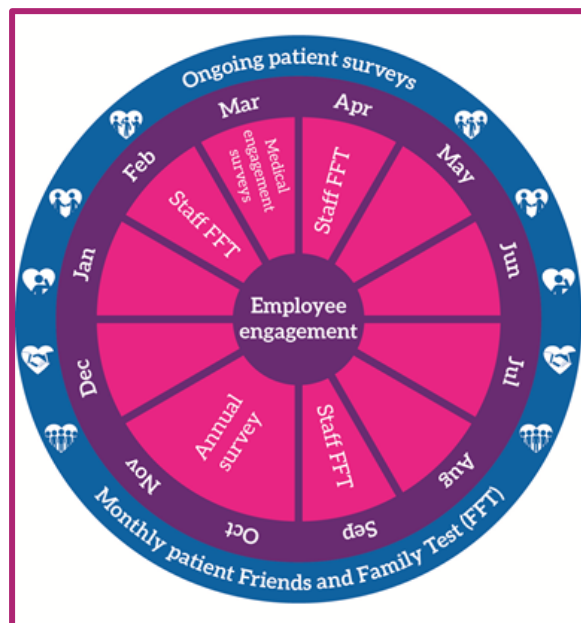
Ongoing patient surveys

Mar
Apr
May
Jun
Jul
Aug
Sep
Oct
Nov
Dec
Jan
Feb

Medical engagement surveys
Staff FFT
Staff FFT
Staff FFT
Annual survey

Employee engagement

Monthly patient Friends and Family Test (FFT)